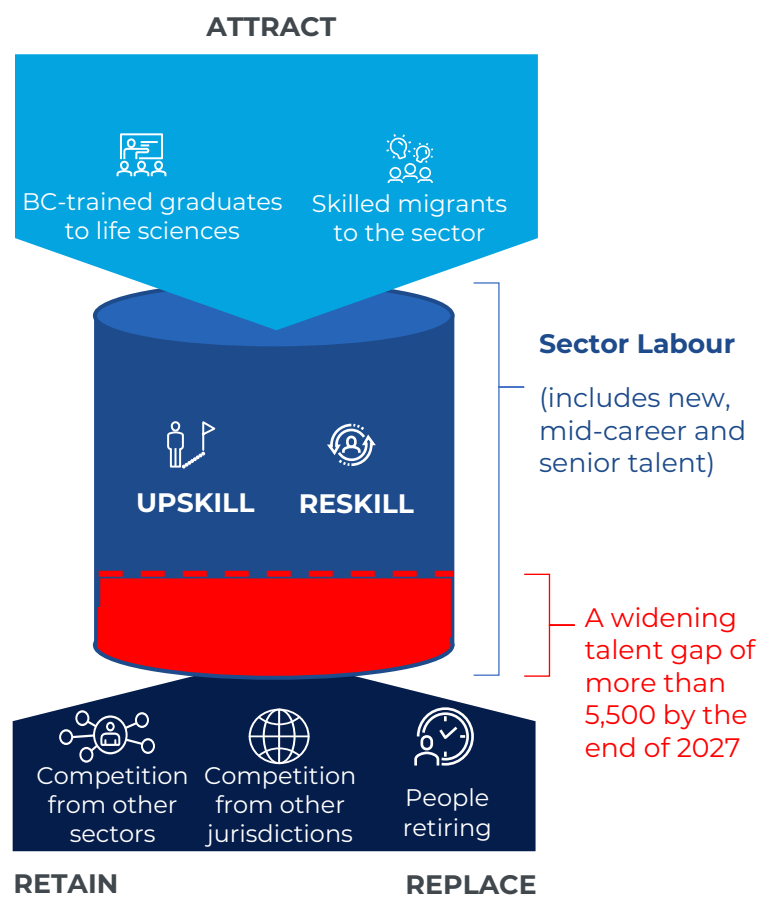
ATTRACT

BC-trained graduates to life sciences

Skilled migrants to the sector

Sector Labour

(includes new, mid-career and senior talent)

UPSKILL

RESKILL

A widening talent gap of more than 5,500 by the end of 2027

Competition from other sectors

Competition from other jurisdictions

People retiring

RETAIN

REPLACE